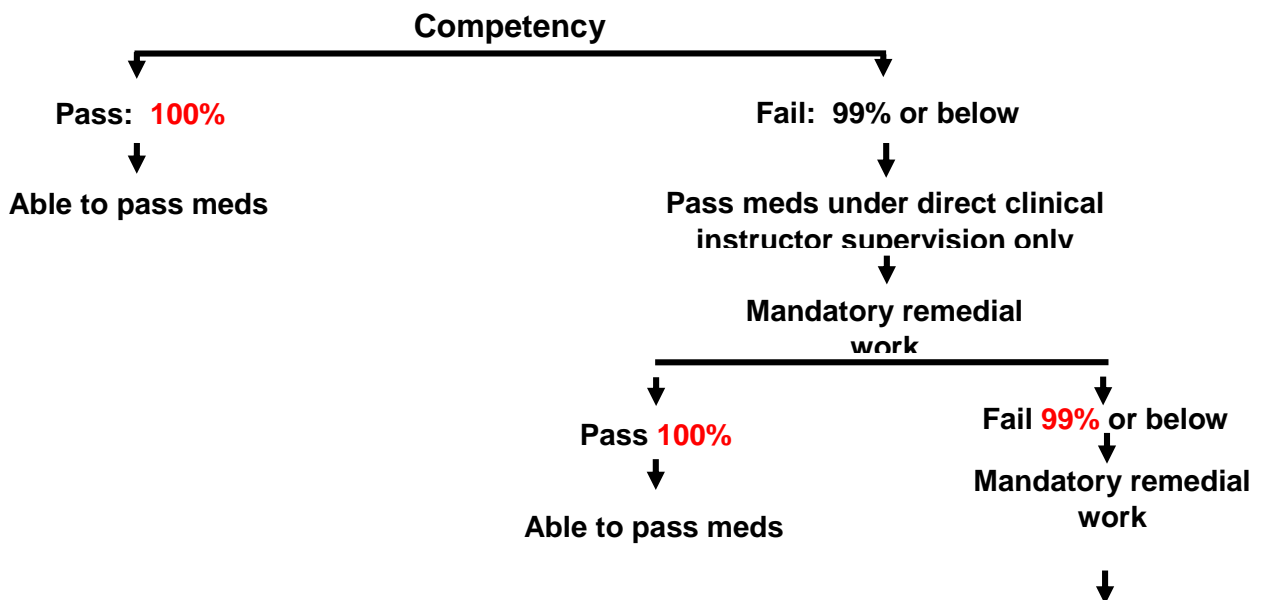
Competency

Pass: 100%

Able to pass meds

Fail: 99% or below

Pass meds under direct clinical instructor supervision only

Mandatory remedial work

Pass 100%

Able to pass meds

Fail 99% or below

Mandatory remedial work